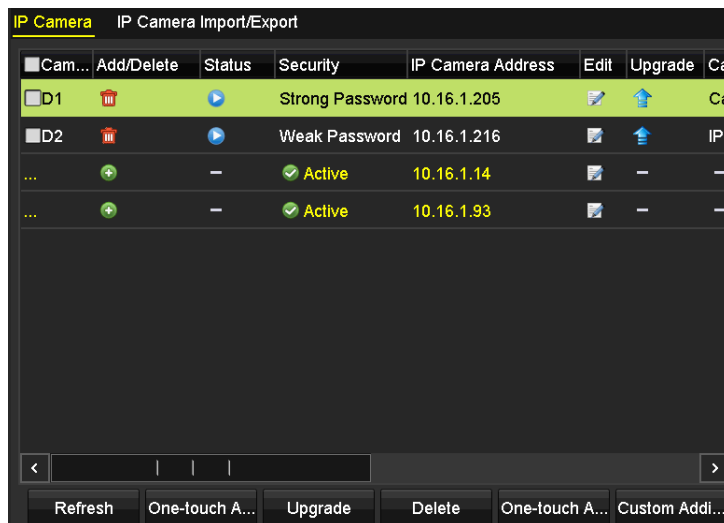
IP Camera IP Camera Import/Export

| Cam... | Add/Delete | Status | Security | IP Camera Address | Edit | Upgrade | Ca |
|---|---|---|---|---|---|---|---|
| D1 | | | Strong Password | 10.16.1.205 | | | Ca |
| D2 | | | Weak Password | 10.16.1.216 | | | IP |
| ... | | – | Active | 10.16.1.14 | | – | – |
| ... | | – | Active | 10.16.1.93 | | – | – |

Refresh One-touch A... Upgrade Delete One-touch A... Custom Addi...